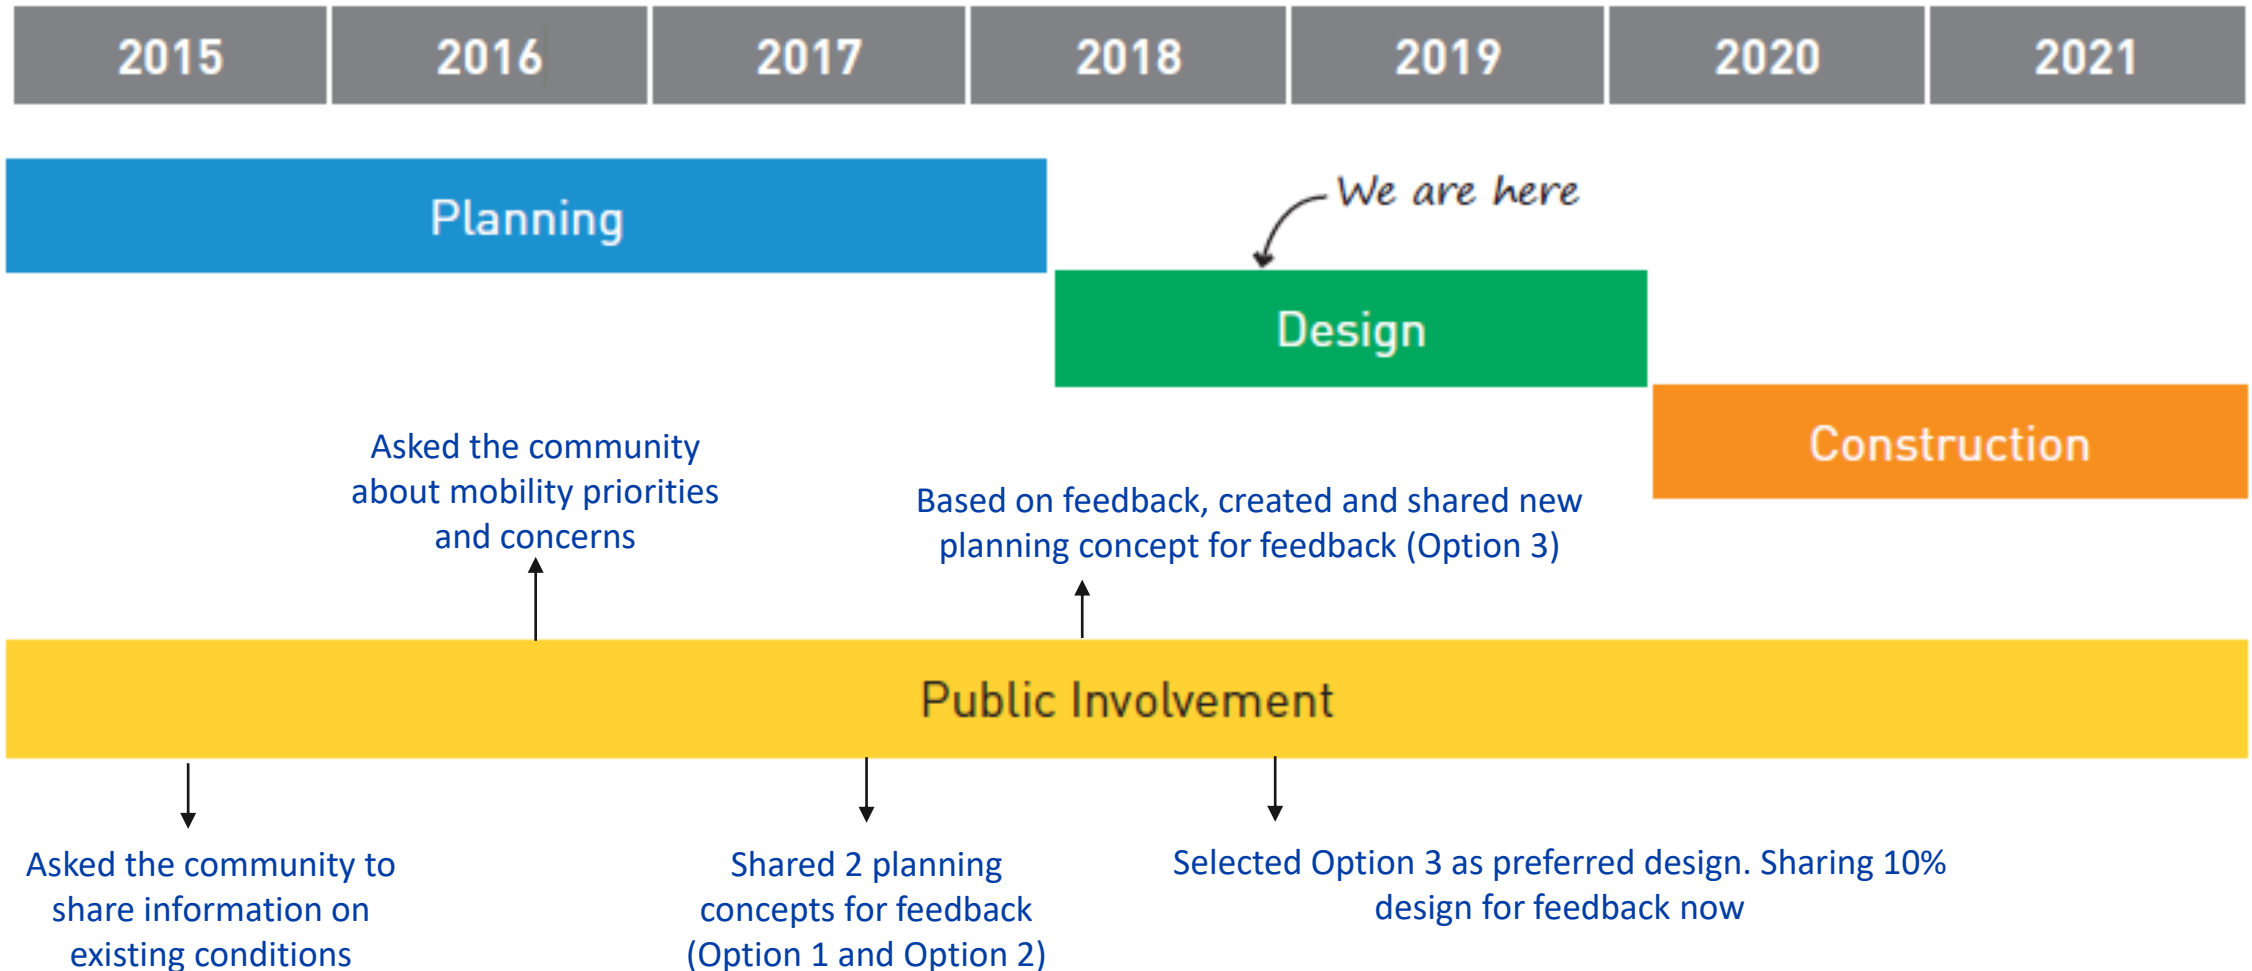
| 2015 | 2016 | 2017 | 2018 | 2019 | 2020 | 2021 |
|---|---|---|---|---|---|---|

Planning

We are here

Design

Construction

Asked the community about mobility priorities and concerns

Based on feedback, created and shared new planning concept for feedback (Option 3)

Public Involvement

Asked the community to share information on existing conditions

Shared 2 planning concepts for feedback (Option 1 and Option 2)

Selected Option 3 as preferred design. Sharing 10% design for feedback now